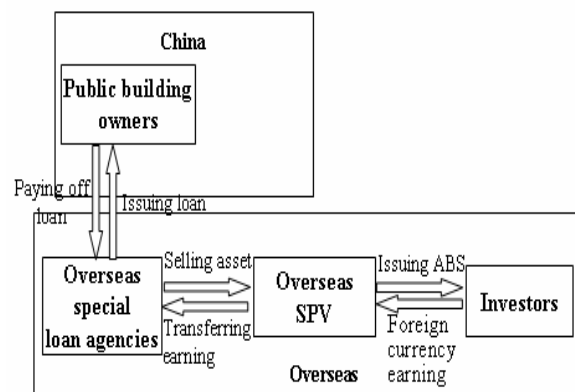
China

Public building owners

Paying off loan

Issuing loan

Overseas special loan agencies

Selling asset

Transferring earning

Overseas SPV

Issuing ABS

Foreign currency earning

Investors

Overseas